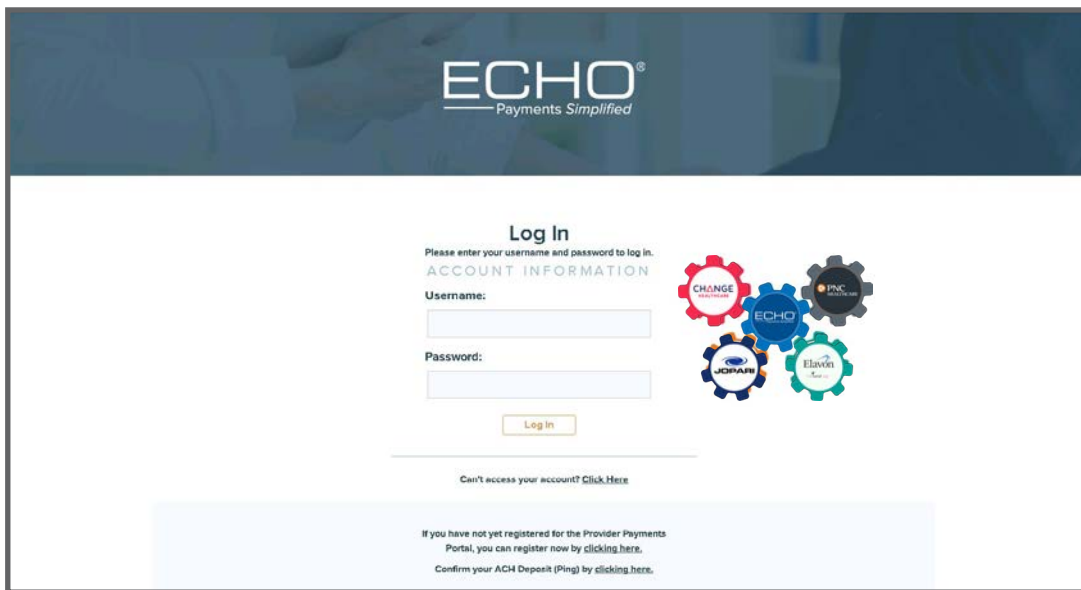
ECHO®
Payments Simplified

Log In
Please enter your username and password to log in.
ACCOUNT INFORMATION
Username:

Password:

Log In

CHANGE HEALTHCARE
PNC HEALTHCARE
ECHO
JOPARI
Elavon

Can't access your account? Click Here

If you have not yet registered for the Provider Payments Portal, you can register now by clicking here.

Confirm your ACH Deposit (Ping) by clicking here.